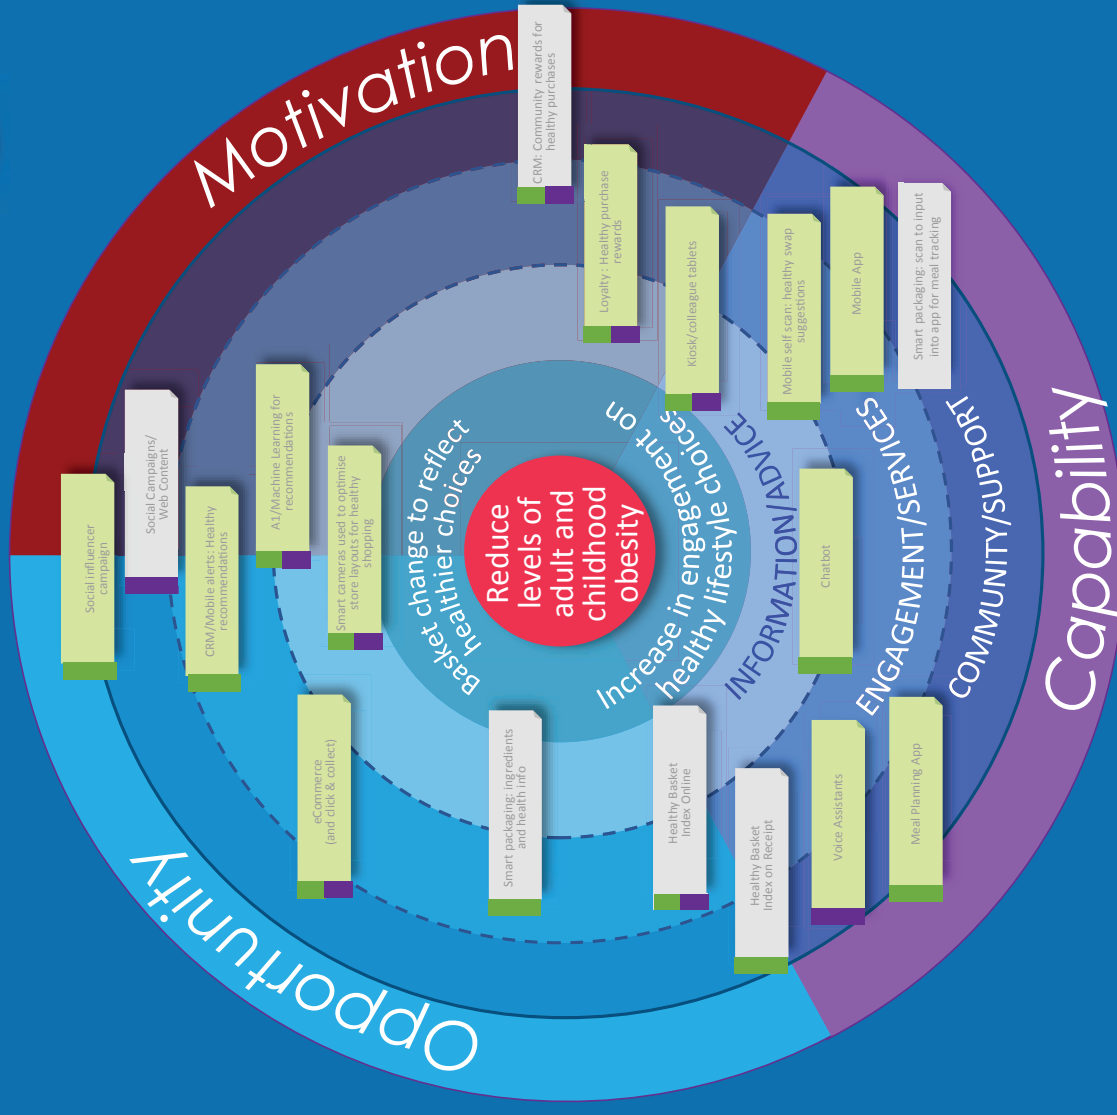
Motivation

Capability

Opportunity

Reduce levels of adult and childhood obesity

Basket change to reflect healthier choices

Increase in engagement on healthy lifestyle choices

INFORMATION/ADVICE

ENGAGEMENT/SERVICES

COMMUNITY/SUPPORT

CRM: Community rewards for healthy purchases

Loyalty : Healthy purchase rewards

Kiosk/colleague tablets

Mobile self scan: healthy swap suggestions

Mobile App

Smart packaging: scan to input into app for meal tracking

A1/Machine Learning for recommendations

Social Campaigns/ Web Content

Smart cameras used to optimise store layouts for healthy shopping

CRM/Mobile alerts: Healthy recommendations

Social influencer campaign

Chatbot

eCommerce (and click & collect)

Smart packaging: ingredients and health info

Healthy Basket Index Online

Healthy Basket Index on Receipt

Voice Assistants

Meal Planning App